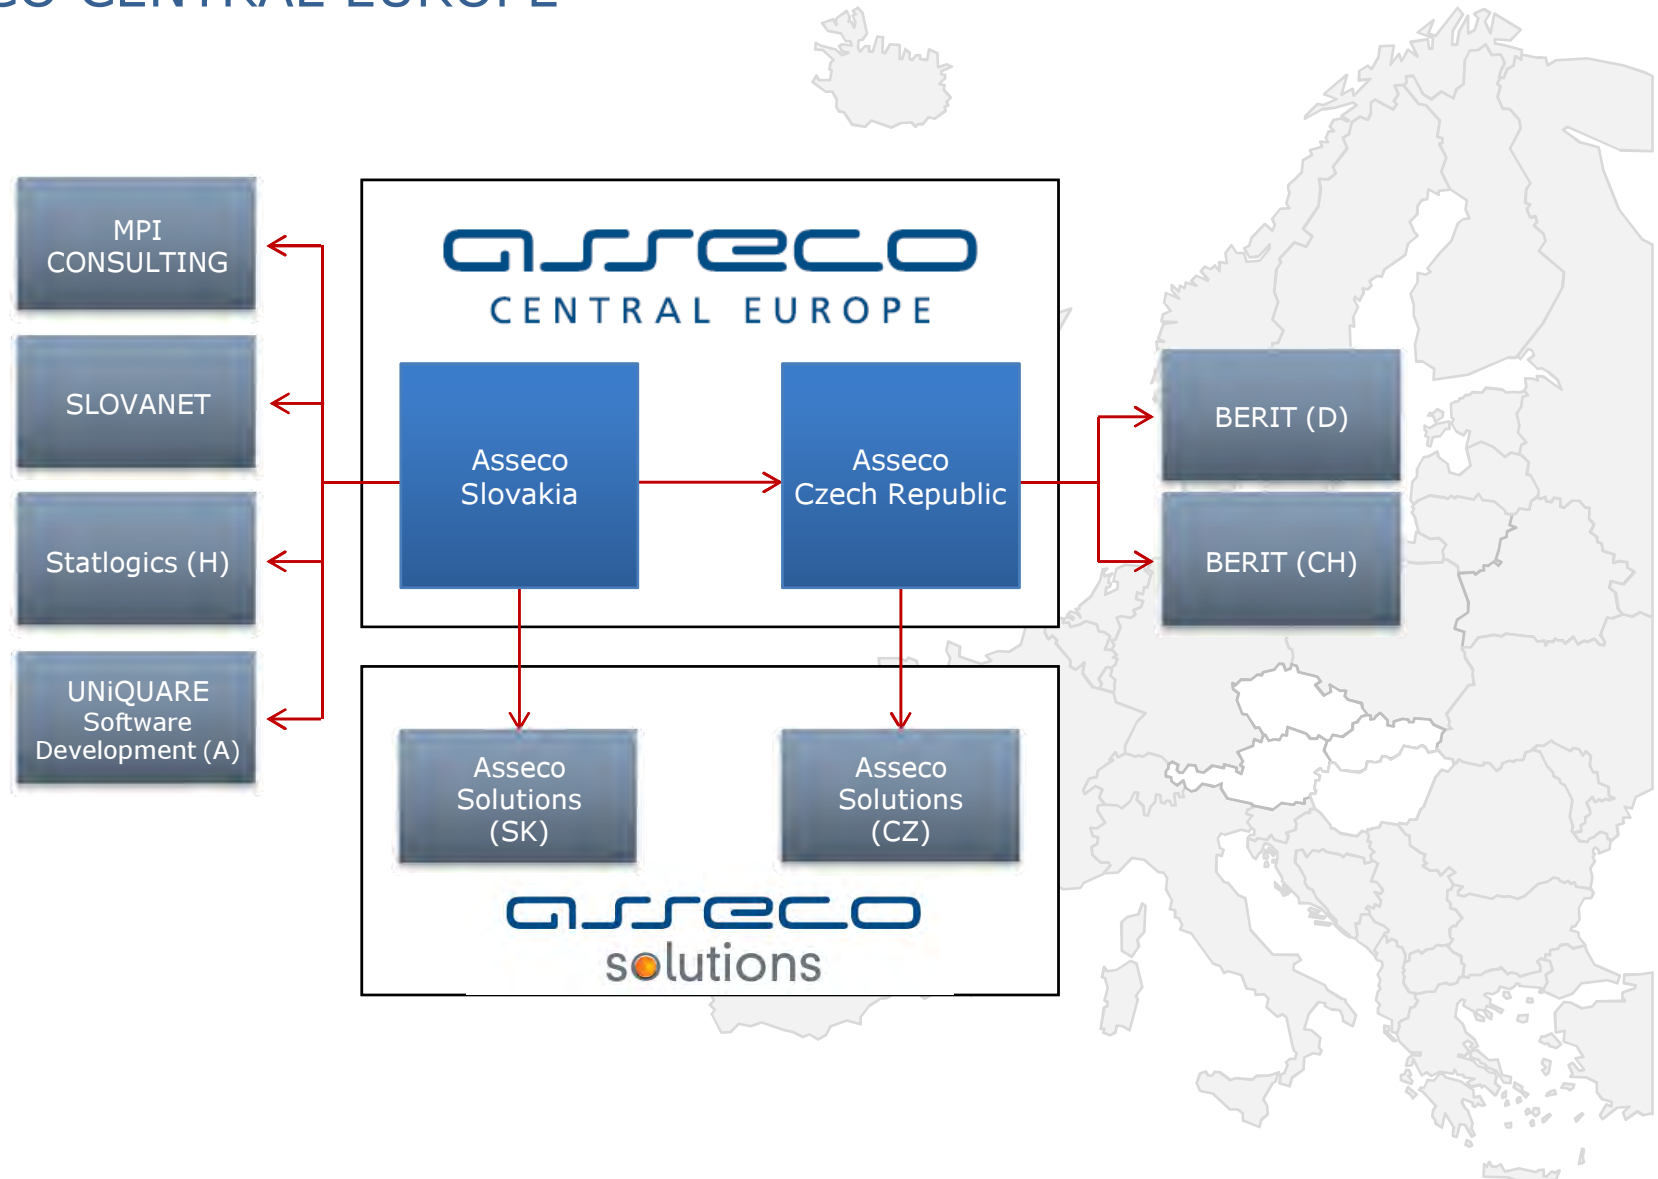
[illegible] CENTRAL EUROPE

MPI CONSULTING

SLOVANET

Statlogics (H)

UNiQUARE Software Development (A)

asseco
CENTRAL EUROPE

Asseco Slovakia

Asseco Czech Republic

BERIT (D)

BERIT (CH)

Asseco Solutions (SK)

Asseco Solutions (CZ)

asseco
solutions